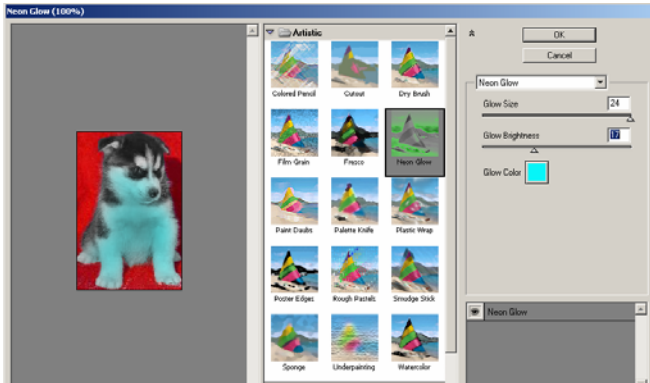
Neon Glow (100%)

Artistic

Colored Pencil
Cutout
Dry Brush
Film Grain
Fresco
Neon Glow
Paint Daubs
Palette Knife
Plastic Wrap
Poster Edges
Rough Pastels
Smudge Stick
Sponge
Underpainting
Watercolor

OK
Cancel

Neon Glow

Glow Size 24
Glow Brightness 17
Glow Color

Neon Glow